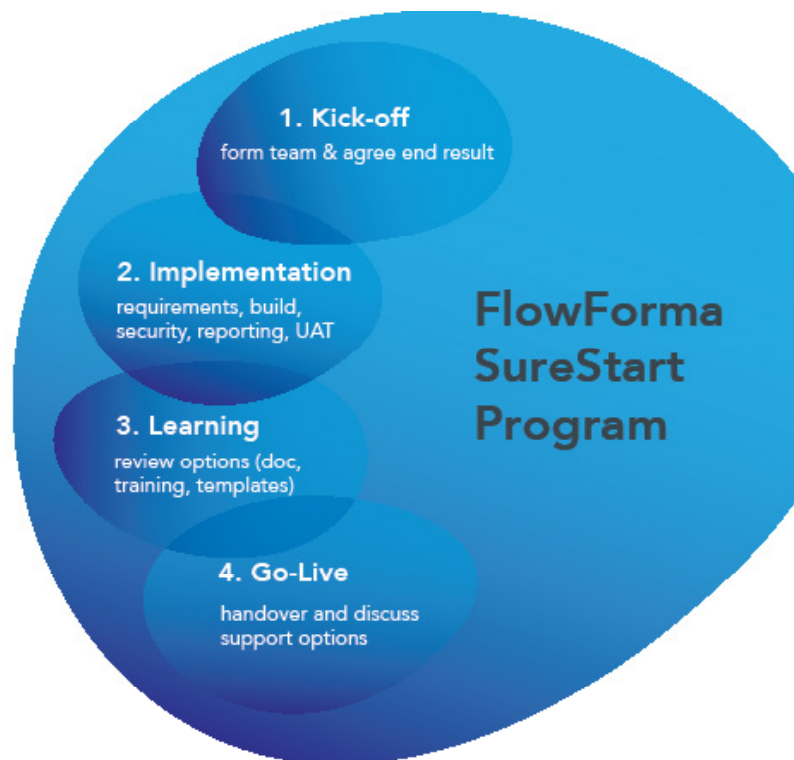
1. Kick-off
form team & agree end result

2. Implementation
requirements, build, security, reporting, UAT

3. Learning
review options (doc, training, templates)

4. Go-Live
handover and discuss support options

FlowForma SureStart Program